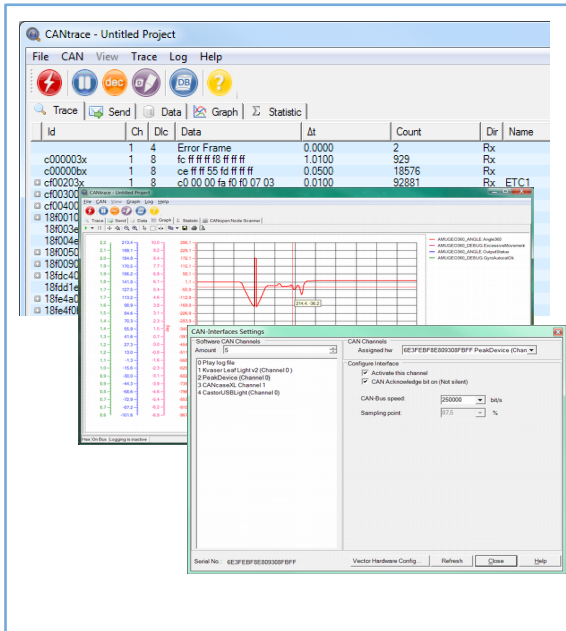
CANtrace - Untitled Project

File CAN View Trace Log Help

dec DB

Trace Send Data Graph Statistic

| Id | Ch | Dlc | Data | Δt | Count | Dir | Name |
|---|---|---|---|---|---|---|---|
| | 1 | 4 | Error Frame | 0.0000 | 2 | Rx | |
| c000003x | 1 | 8 | fc ff ff ff f8 ff ff ff | 1.0100 | 929 | Rx | |
| c000bx | 1 | 8 | ce ff ff 55 fd ff ff ff | 0.0500 | 18576 | Rx | |
| cf00203x | 1 | 8 | c0 00 00 fa f0 f0 07 03 | 0.0100 | 92881 | Rx | ETC1 |
| cf0030 | | | | | | | |
| cf0040 | | | | | | | |
| 18f001 | | | | | | | |
| 18f003 | | | | | | | |
| 18f004 | | | | | | | |
| 18f005 | | | | | | | |
| 18f009 | | | | | | | |
| 18fdc4 | | | | | | | |
| 18fdd1 | | | | | | | |
| 18fe4a | | | | | | | |
| 18fe4f | | | | | | | |

CANtrace - Untitled Project

File CAN View Graph Log Help

Trace Send Data Graph Statistic CANopen Node Scanner

AMUGEO360_ANGLE Angle360
AMUGEO360_DEBUG ExcessiveMovement
AMUGEO360_ANGLE OutputStatus
AMUGEO360_DEBUG GyroAutocalOk

214.4; -36.2

Hex On Bus Logging is inactive

CAN-Interfaces Settings

Software CAN Channels
Amount 5
0 Play log file
1 Kvaser Leaf Light v2 (Channel 0)
2 PeakDevice (Channel 0)
3 CANcaseXL Channel 1
4 CastorUSBLight (Channel 0)

CAN Channels
Assigned hw 6E3FEBF8E809308FBFF PeakDevice (Chan

Configure Interface
Activate this channel
CAN Acknowledge bit on (Not silent)

CAN-Bus speed: 250000 bit/s
Sampling point: 87,5 %

Serial No. 6E3FEBF8E809308FBFF

Vector Hardware Config... Refresh Close Help